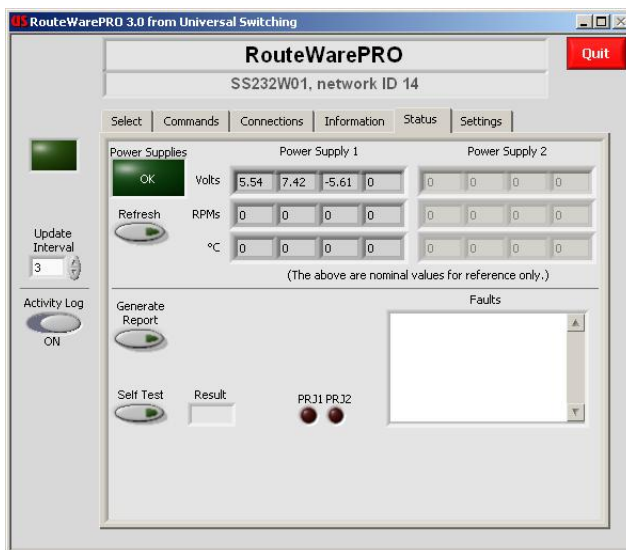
US RouteWarePRO 3.0 from Universal Switching

RouteWarePRO

SS232W01, network ID 14

Quit

Select | Commands | Connections | Information | Status | Settings

Power Supplies

OK

Power Supply 1

Power Supply 2

| | | | | | | | | |
|---|---|---|---|---|---|---|---|---|
| Volts | 5.54 | 7.42 | -5.61 | 0 | 0 | 0 | 0 | 0 |
| RPMs | 0 | 0 | 0 | 0 | 0 | 0 | 0 | 0 |
| °C | 0 | 0 | 0 | 0 | 0 | 0 | 0 | 0 |

Refresh

(The above are nominal values for reference only.)

Update Interval

3

Activity Log

ON

Generate Report

Faults

Self Test

Result

PRJ1 PRJ2